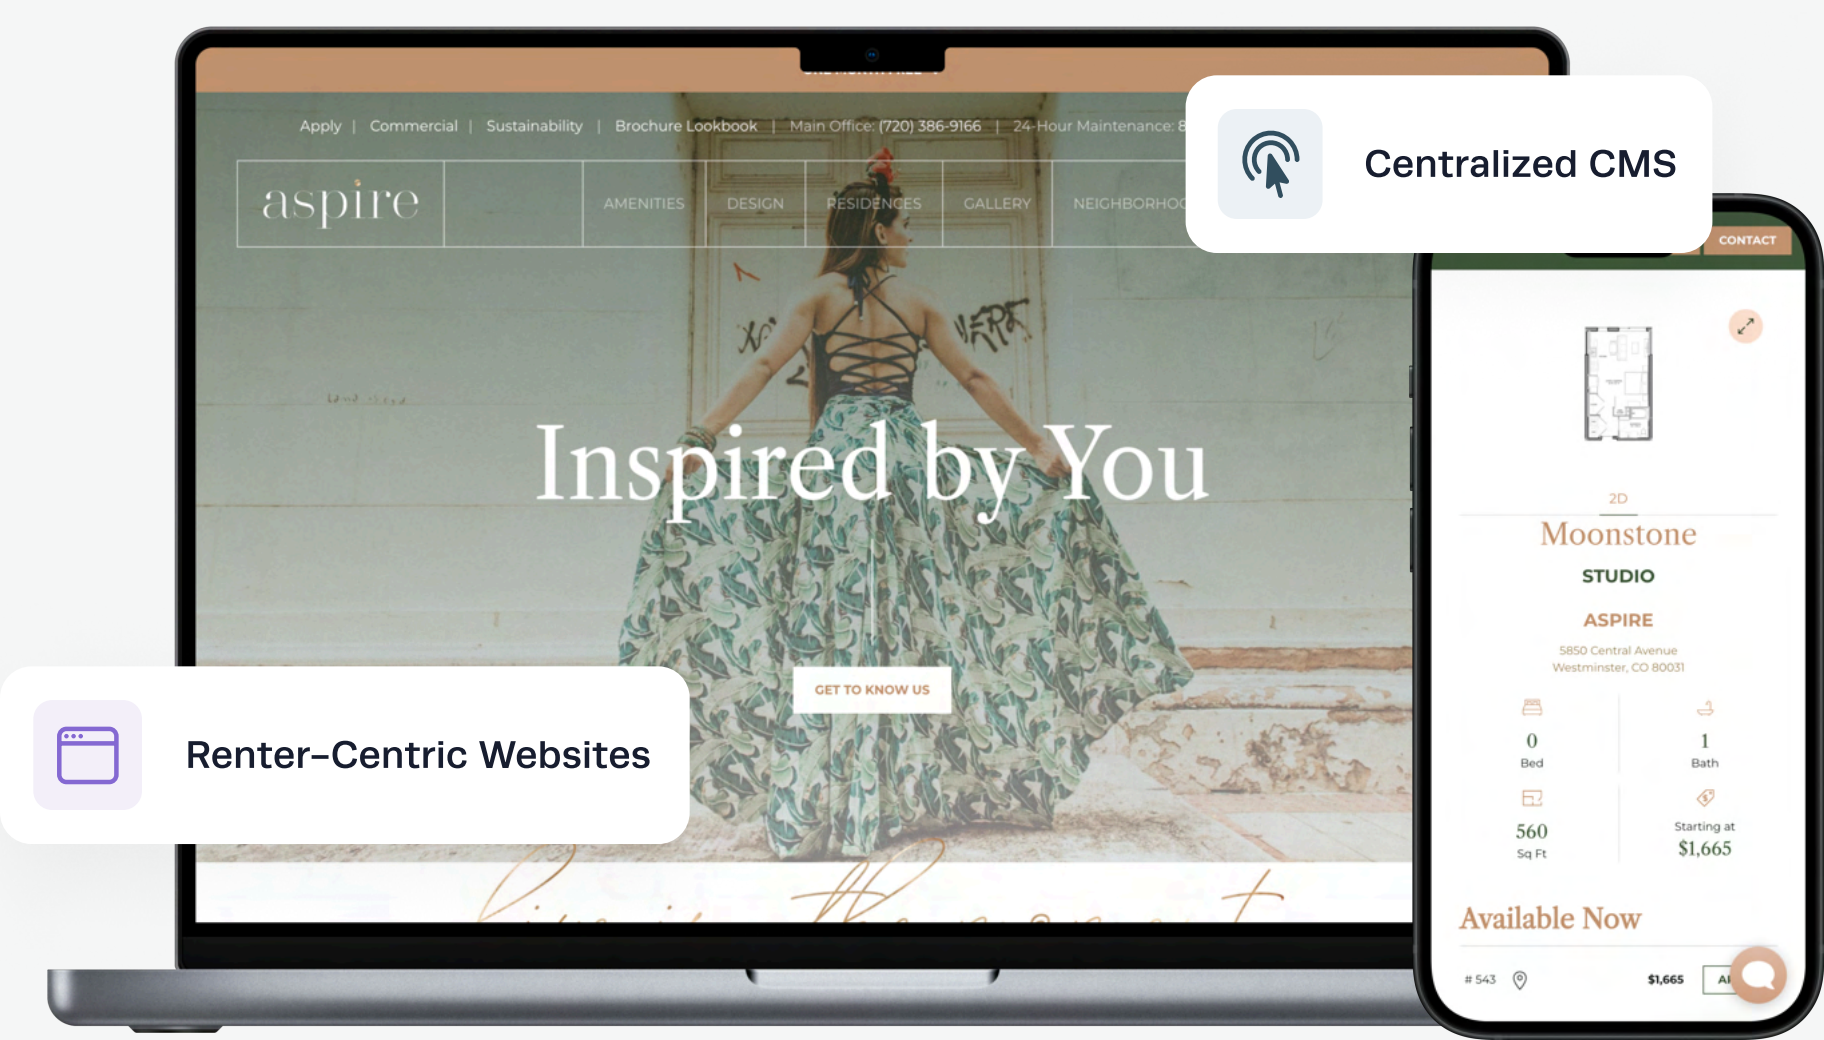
Apply | Commercial | Sustainability | Brochure Lookbook | Main Office: (720) 386-9166 | 24-Hour Maintenance: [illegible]

aspire

AMENITIES DESIGN RESIDENCES GALLERY NEIGHBORHO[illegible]

Centralized CMS

CONTACT

Inspired by You

GET TO KNOW US

Renter-Centric Websites

2D

Moonstone

STUDIO

ASPIRE

5850 Central Avenue
Westminster, CO 80031

0
Bed

1
Bath

560
Sq Ft

Starting at
$1,665

Available Now

# 543

$1,665

A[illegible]